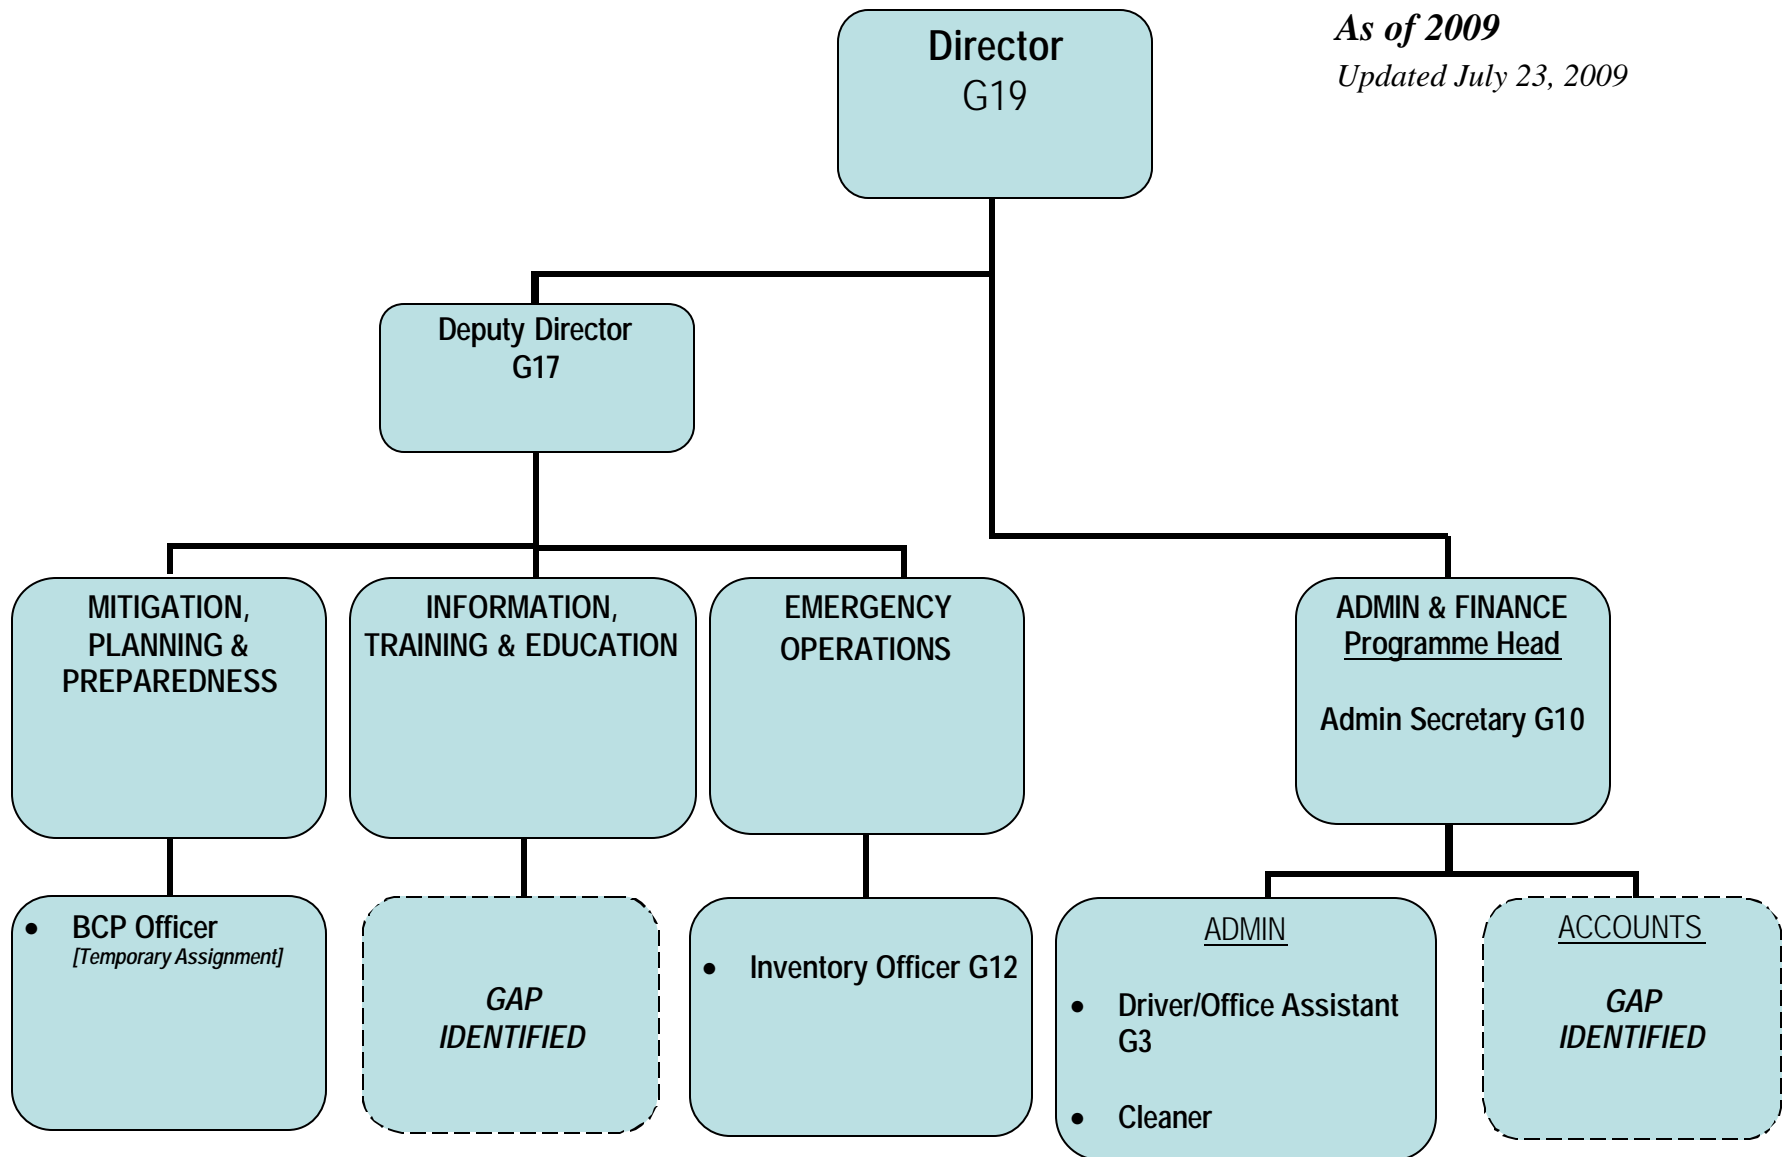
As of 2009
Updated July 23, 2009

Director
G19

Deputy Director
G17

MITIGATION, PLANNING & PREPAREDNESS

INFORMATION, TRAINING & EDUCATION

EMERGENCY OPERATIONS

ADMIN & FINANCE
Programme Head

Admin Secretary G10

• BCP Officer
[Temporary Assignment]

GAP IDENTIFIED

• Inventory Officer G12

ADMIN

• Driver/Office Assistant G3

• Cleaner

ACCOUNTS

GAP IDENTIFIED